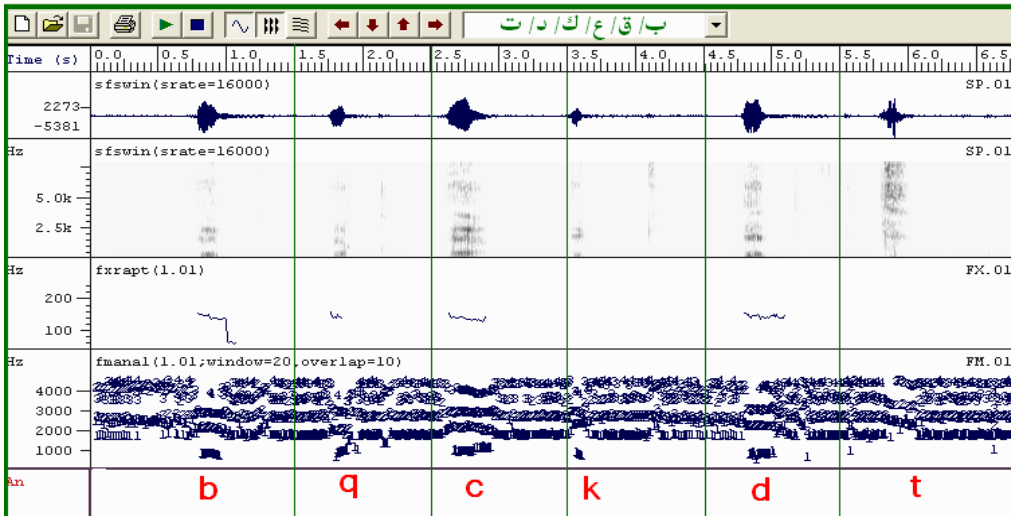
ب/ق/ع/ك/د/ت

Time (s) 0.0 0.5 1.0 1.5 2.0 2.5 3.0 3.5 4.0 4.5 5.0 5.5 6.0 6.5

sfswin(srate=16000) SP.01
2273
-5381

Hz sfswin(srate=16000) SP.01
5.0k
2.5k

Hz fxrapt(1.01) FX.01
200
100

Hz fmanal(1.01;window=20,overlap=10) FM.01
4000
3000
2000
1000

An
b q c k d t